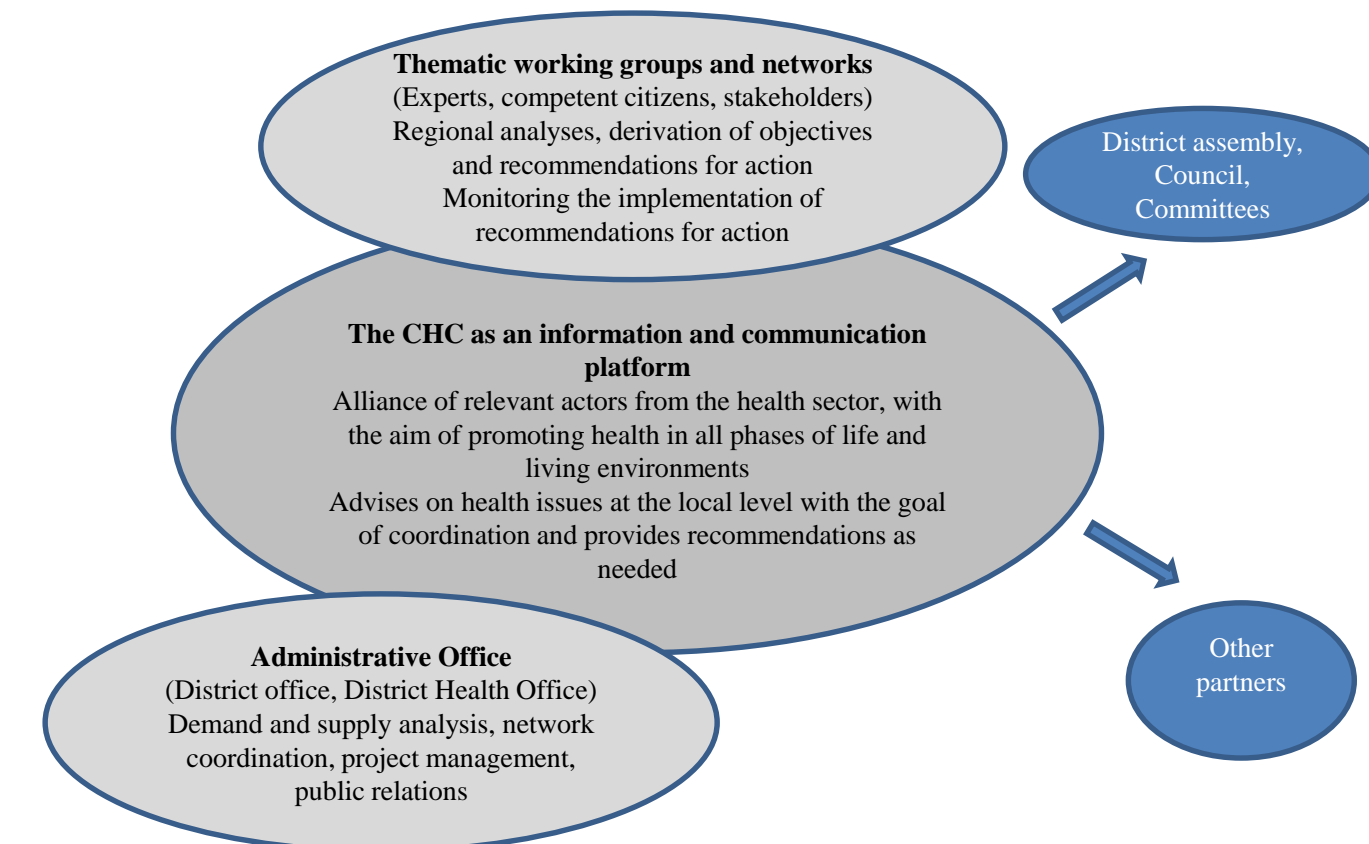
**Thematic working groups and networks**
(Experts, competent citizens, stakeholders)
Regional analyses, derivation of objectives and recommendations for action
Monitoring the implementation of recommendations for action

District assembly, Council, Committees

**The CHC as an information and communication platform**
Alliance of relevant actors from the health sector, with the aim of promoting health in all phases of life and living environments
Advises on health issues at the local level with the goal of coordination and provides recommendations as needed

**Administrative Office**
(District office, District Health Office)
Demand and supply analysis, network coordination, project management, public relations

Other partners